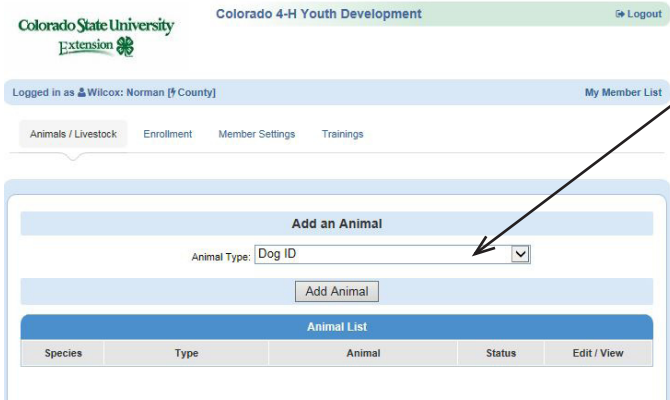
Colorado State University
Extension

Colorado 4-H Youth Development

Logout

Logged in as Wilcox: Norman [County]

My Member List

Animals / Livestock   Enrollment   Member Settings   Trainings

Add an Animal

Animal Type: Dog ID

Add Animal

Animal List

| Species | Type | Animal | Status | Edit / View |
|---|---|---|---|---|